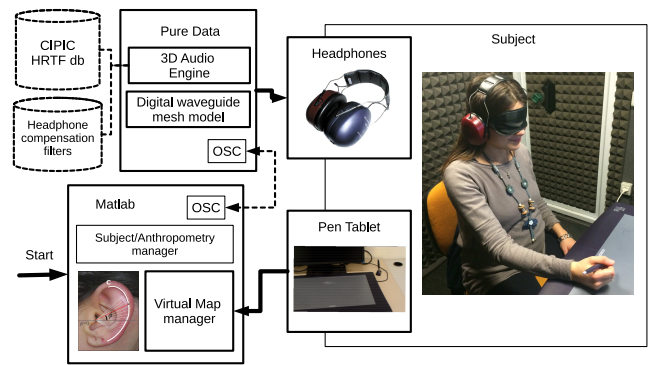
CIPIC HRTF db

Headphone compensation filters

Pure Data

3D Audio Engine

Digital waveguide mesh model

OSC

Headphones

Subject

Matlab

OSC

Subject/Anthropometry manager

Start

Virtual Map manager

Pen Tablet